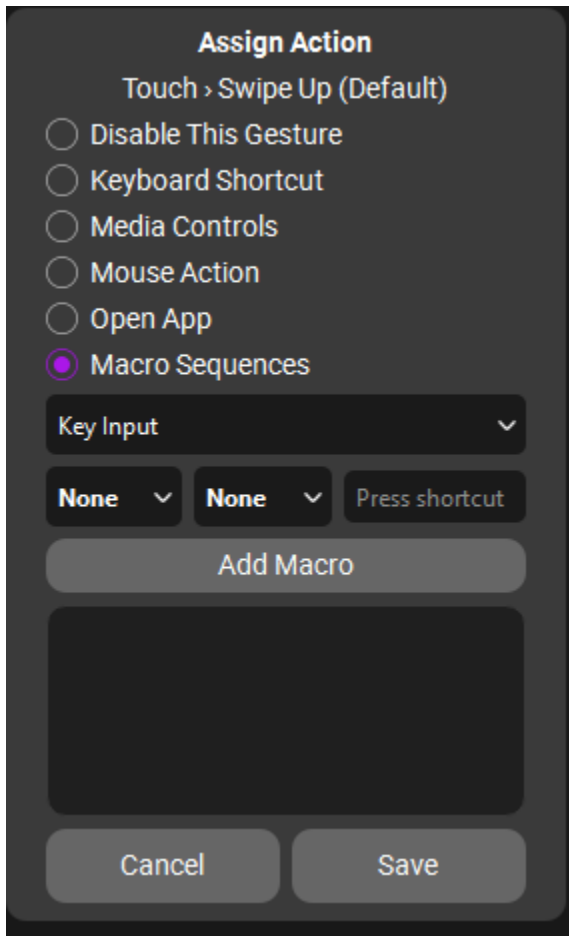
Assign Action

Touch › Swipe Up (Default)

Disable This Gesture

Keyboard Shortcut

Media Controls

Mouse Action

Open App

Macro Sequences

Key Input

None

None

Press shortcut

Add Macro

Cancel

Save